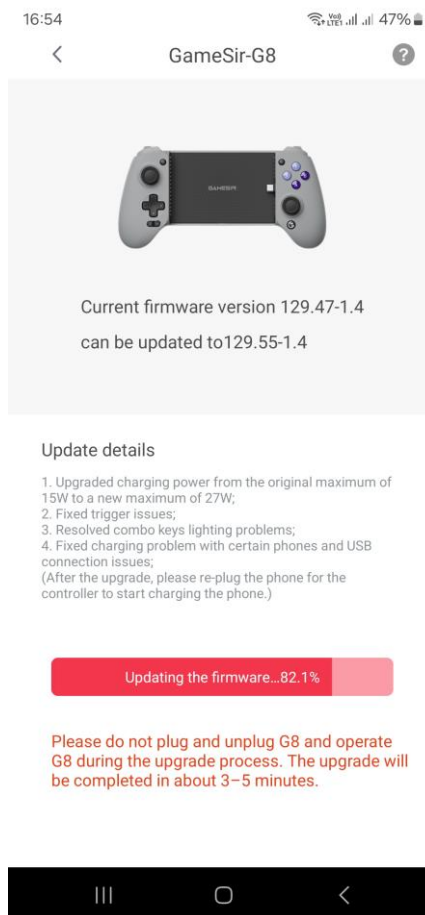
16:54 Vo) LTE1 47%

GameSir-G8

GAMESIR

Current firmware version 129.47-1.4

can be updated to129.55-1.4

Update details

1. Upgraded charging power from the original maximum of 15W to a new maximum of 27W;
2. Fixed trigger issues;
3. Resolved combo keys lighting problems;
4. Fixed charging problem with certain phones and USB connection issues;
(After the upgrade, please re-plug the phone for the controller to start charging the phone.)

Updating the firmware...82.1%

Please do not plug and unplug G8 and operate G8 during the upgrade process. The upgrade will be completed in about 3–5 minutes.